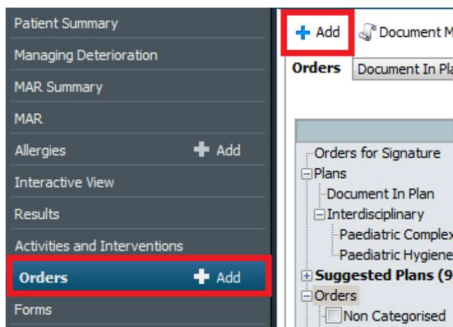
Patient Summary
Managing Deterioration
MAR Summary
MAR
Allergies + Add
Interactive View
Results
Activities and Interventions
Orders + Add
Forms

+ Add Document M

Orders Document In Pla

Orders for Signature
Plans
Document In Plan
Interdisciplinary
Paediatric Complex
Paediatric Hygiene
Suggested Plans (9
Orders
Non Categorised